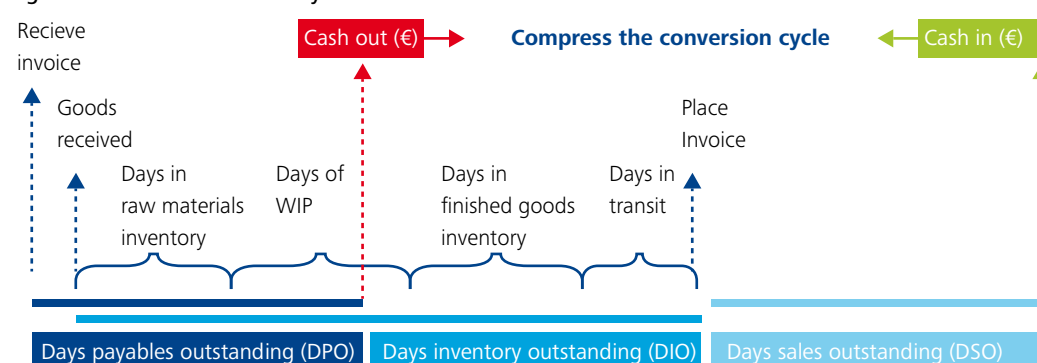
Recieve invoice

Cash out (€)

Compress the conversion cycle

Cash in (€)

Goods received

Place Invoice

Days in raw materials inventory

Days of WIP

Days in finished goods inventory

Days in transit

Days payables outstanding (DPO)

Days inventory outstanding (DIO)

Days sales outstanding (DSO)